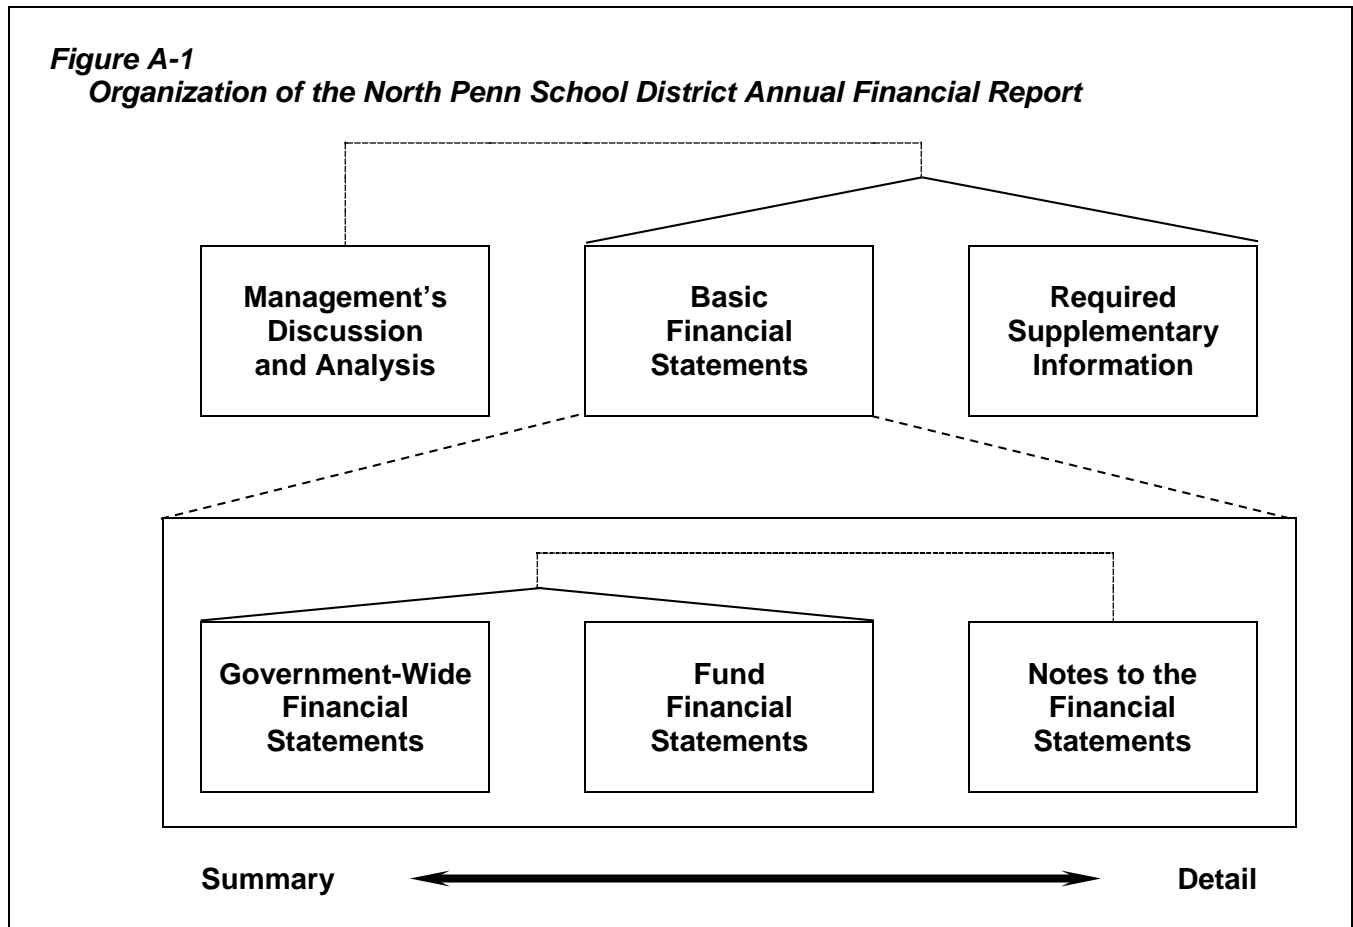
Figure A-1
Organization of the North Penn School District Annual Financial Report

Management's Discussion and Analysis

Basic Financial Statements

Required Supplementary Information

Government-Wide Financial Statements

Fund Financial Statements

Notes to the Financial Statements

Summary

Detail